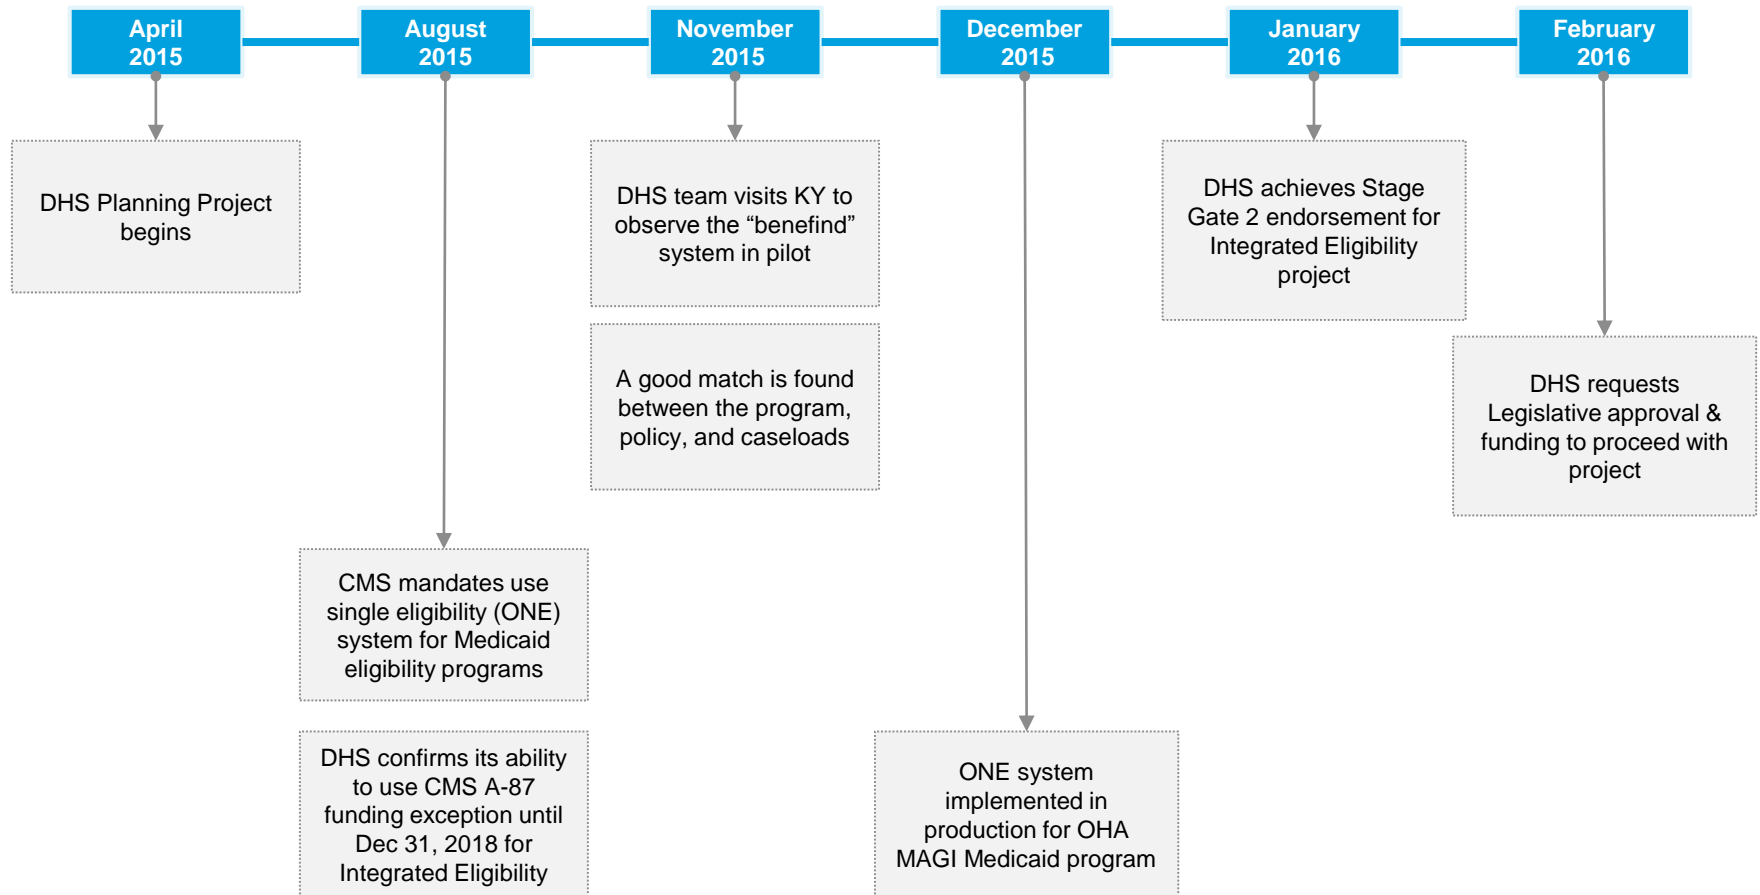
April 2015

August 2015

November 2015

December 2015

January 2016

February 2016

DHS Planning Project begins

CMS mandates use single eligibility (ONE) system for Medicaid eligibility programs

DHS confirms its ability to use CMS A-87 funding exception until Dec 31, 2018 for Integrated Eligibility

DHS team visits KY to observe the “benefind” system in pilot

A good match is found between the program, policy, and caseloads

ONE system implemented in production for OHA MAGI Medicaid program

DHS achieves Stage Gate 2 endorsement for Integrated Eligibility project

DHS requests Legislative approval & funding to proceed with project